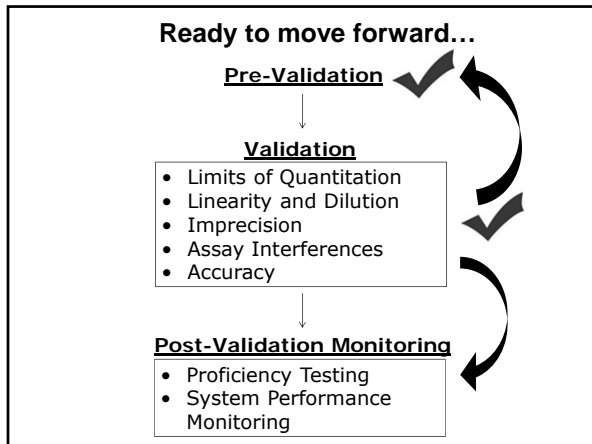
Ready to move forward…

Pre-Validation

Validation

- Limits of Quantitation
- Linearity and Dilution
- Imprecision
- Assay Interferences
- Accuracy

Post-Validation Monitoring

- Proficiency Testing
- System Performance Monitoring